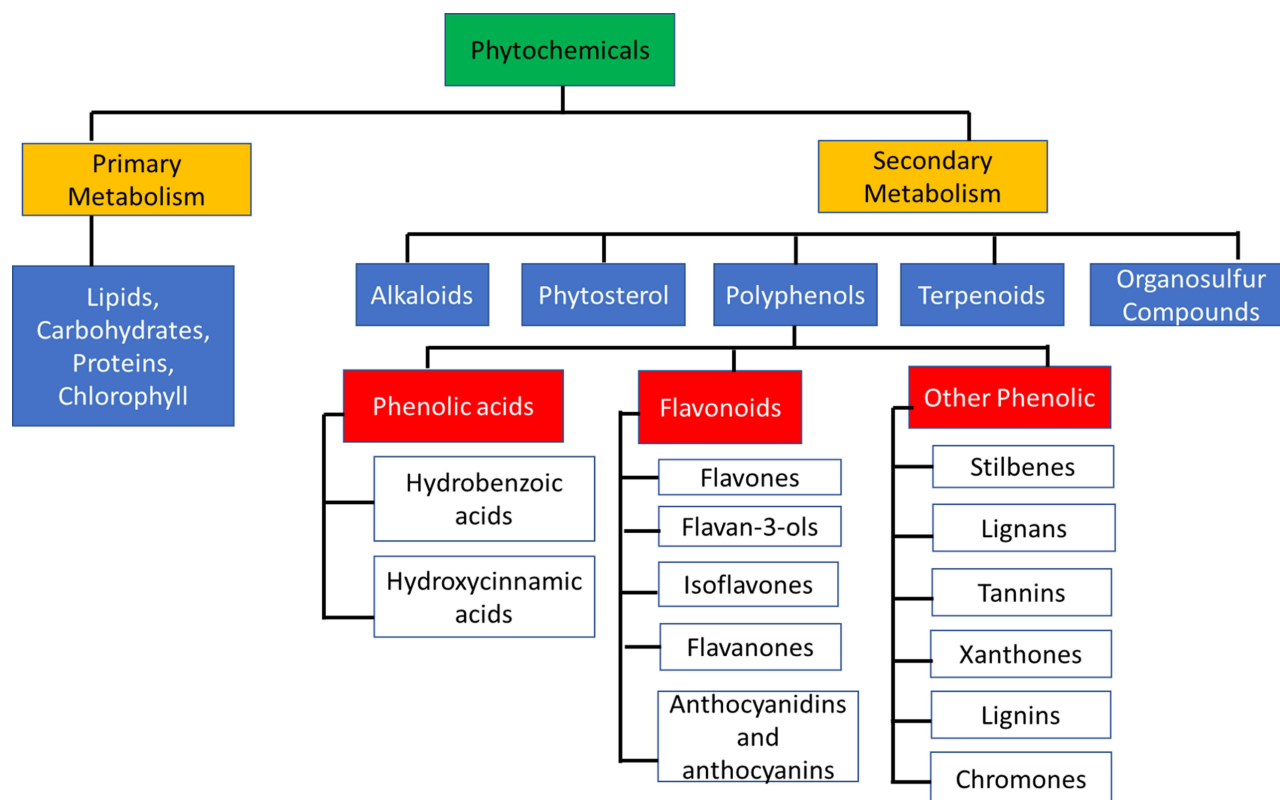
Phytochemicals

Primary Metabolism

Secondary Metabolism

Lipids, Carbohydrates, Proteins, Chlorophyll

Alkaloids

Phytosterol

Polyphenols

Terpenoids

Organosulfur Compounds

Phenolic acids

Hydrobenzoic acids

Hydroxycinnamic acids

Flavonoids

Flavones

Flavan-3-ols

Isoflavones

Flavanones

Anthocyanidins and anthocyanins

Other Phenolic

Stilbenes

Lignans

Tannins

Xanthones

Lignins

Chromones